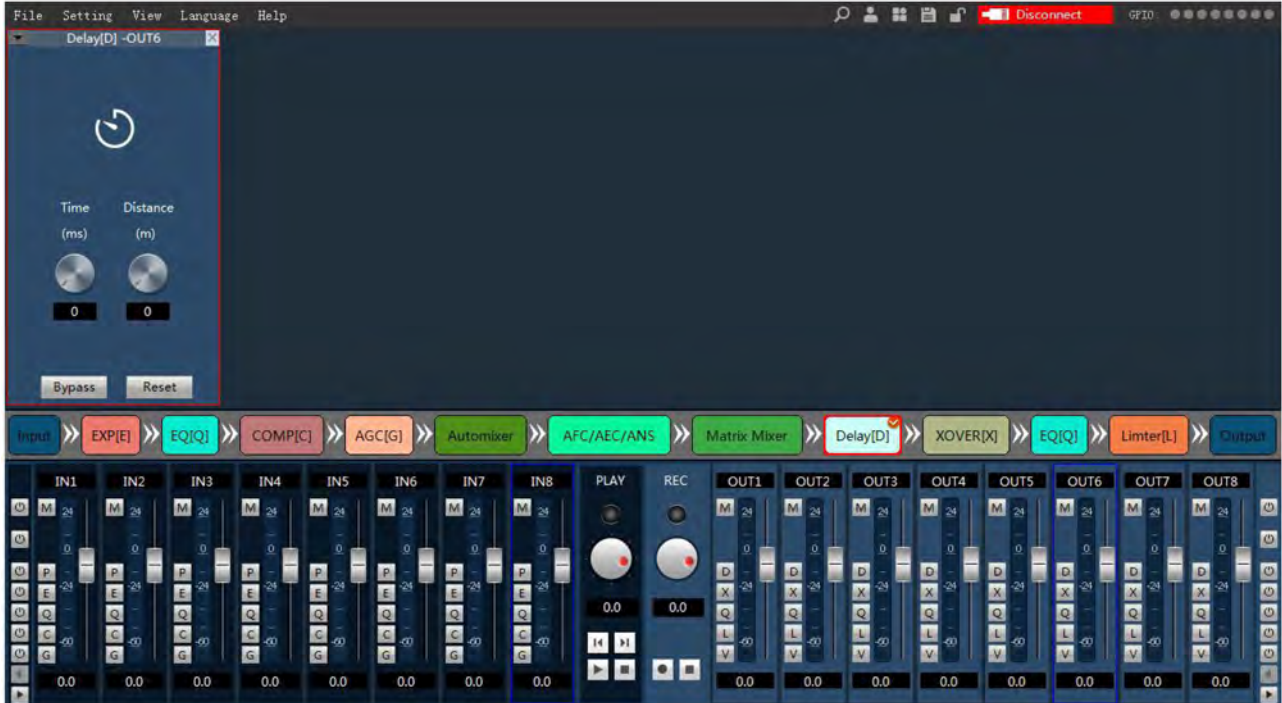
File Setting View Language Help

Disconnect GPIO

Delay[D] -OUT6

Time (ms)

Distance (m)

0 0

Bypass Reset

Input EXP[E] EQ[Q] COMP[C] AGC[G] Automixer AFC/AEC/ANS Matrix Mixer Delay[D] XOVER[X] EQ[Q] Limter[L] Output

| IN1 | IN2 | IN3 | IN4 | IN5 | IN6 | IN7 | IN8 | PLAY | REC | OUT1 | OUT2 | OUT3 | OUT4 | OUT5 | OUT6 | OUT7 | OUT8 |
|---|---|---|---|---|---|---|---|---|---|---|---|---|---|---|---|---|---|
| M 24 0 P -24 E Q C -60 G | M 24 0 P -24 E Q C -60 G | M 24 0 P -24 E Q C -60 G | M 24 0 P -24 E Q C -60 G | M 24 0 P -24 E Q C -60 G | M 24 0 P -24 E Q C -60 G | M 24 0 P -24 E Q C -60 G | M 24 0 P -24 E Q C -60 G | 0.0 | 0.0 | M 24 0 D -24 X Q L -60 V | M 24 0 D -24 X Q L -60 V | M 24 0 D -24 X Q L -60 V | M 24 0 D -24 X Q L -60 V | M 24 0 D -24 X Q L -60 V | M 24 0 D -24 X Q L -60 V | M 24 0 D -24 X Q L -60 V | M 24 0 D -24 X Q L -60 V |
| 0.0 | 0.0 | 0.0 | 0.0 | 0.0 | 0.0 | 0.0 | 0.0 | | | 0.0 | 0.0 | 0.0 | 0.0 | 0.0 | 0.0 | 0.0 | 0.0 |